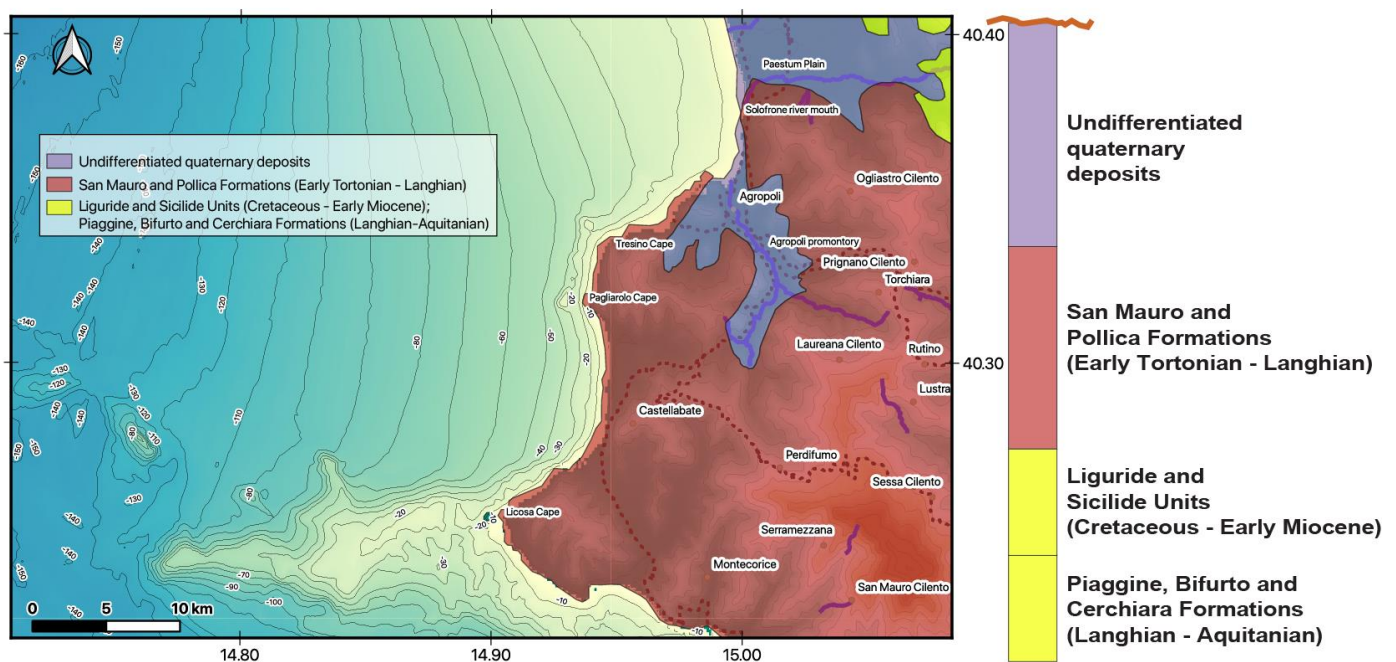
Undifferentiated quaternary deposits
San Mauro and Pollica Formations (Early Tortonian - Langhian)
Liguride and Sicilide Units (Cretaceous - Early Miocene);
Piaggine, Bifurto and Cerchiara Formations (Langhian-Aquitanian)

Paestum Plain
Solofrone river mouth
Ogliastro Cilento
Agropoli
Agropoli promontory
Tresino Cape
Prignano Cilento
Torchiara
Pagliarolo Cape
Laureana Cilento
Rutino
Lustra
Castellabate
Perdifumo
Sessa Cilento
Licosa Cape
Serramezzana
Montecorice
San Mauro Cilento

-150 -160 -140 -140 -130 -120 -140 -130 -120 -140 -130 -120 -110 -90 -150 -150 -140 -130 -110 -80 -140 -140 -90 -70 -100 -90 -20 -20 -20 -10 -60 -50 -20 -40 -30 -30 -10 -10 -10

0 5 10 km

14.80 14.90 15.00

40.40
40.30

Undifferentiated quaternary deposits
San Mauro and Pollica Formations (Early Tortonian - Langhian)
Liguride and Sicilide Units (Cretaceous - Early Miocene)
Piaggine, Bifurto and Cerchiara Formations (Langhian - Aquitanian)